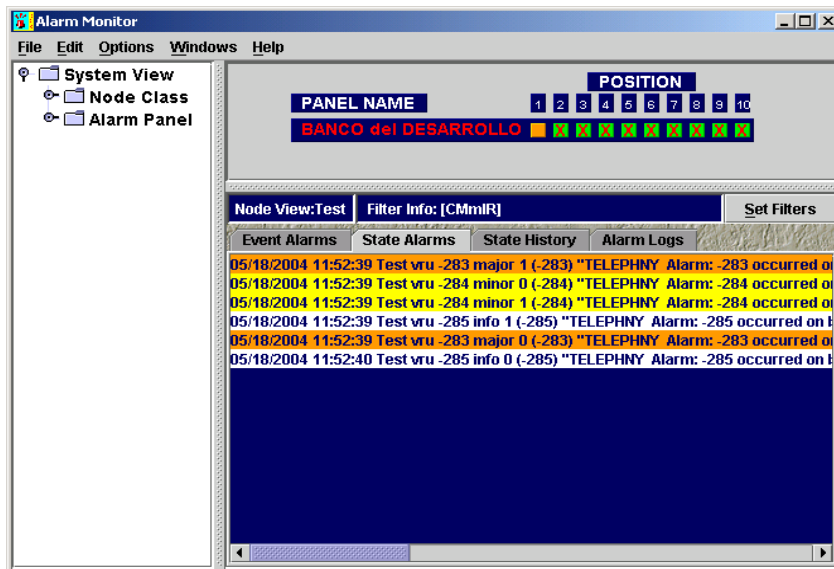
Alarm Monitor

File Edit Options Windows Help

System View
Node Class
Alarm Panel

POSITION
PANEL NAME
1 2 3 4 5 6 7 8 9 10
BANCO del DESARROLLO X X X X X X X X X

Node View:Test
Filter Info: [CMmIR]
Set Filters

Event Alarms
State Alarms
State History
Alarm Logs

05/18/2004 11:52:39 Test vru -283 major 1 (-283) "TELEPHNY Alarm: -283 occurred o
05/18/2004 11:52:39 Test vru -284 minor 0 (-284) "TELEPHNY Alarm: -284 occurred o
05/18/2004 11:52:39 Test vru -284 minor 1 (-284) "TELEPHNY Alarm: -284 occurred o
05/18/2004 11:52:39 Test vru -285 info 1 (-285) "TELEPHNY Alarm: -285 occurred on
05/18/2004 11:52:39 Test vru -283 major 0 (-283) "TELEPHNY Alarm: -283 occurred o
05/18/2004 11:52:40 Test vru -285 info 0 (-285) "TELEPHNY Alarm: -285 occurred on